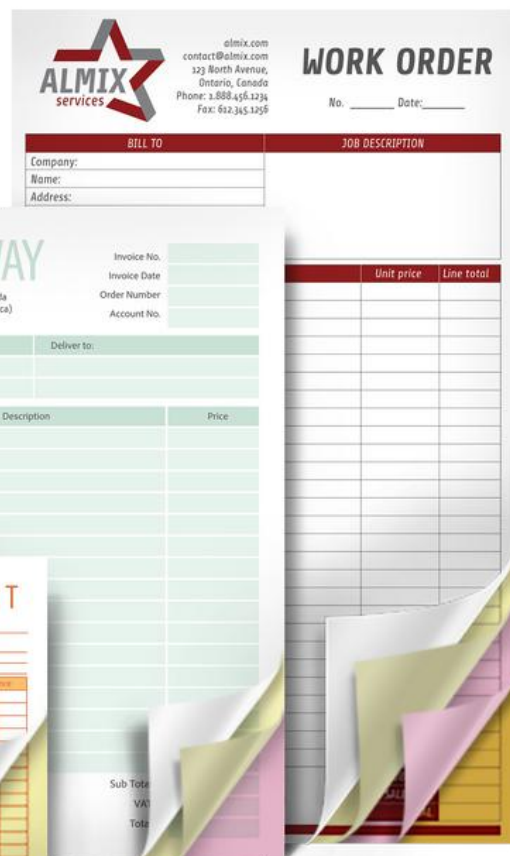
ALMIX services

almix.com
contact@almix.com
123 North Avenue,
Ontario, Canada
Phone: 1.888.456.1234
Fax: 612.345.1256

WORK ORDER

No. _______ Date:_______

BILL TO

JOB DESCRIPTION

Company:
Name:
Address:

Unit price
Line total

VAY

la
ca)

Invoice No.
Invoice Date
Order Number
Account No.

Deliver to:

Description
Price

Sub Tota
VA
Tota

T